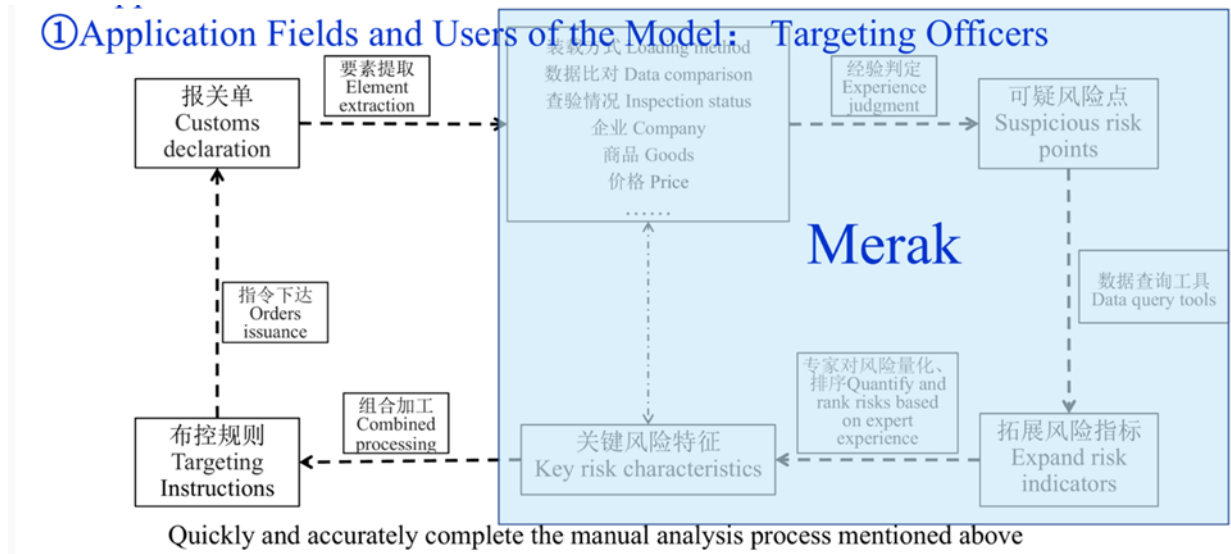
①Application Fields and Users of the Model： Targeting Officers

报关单
Customs declaration

要素提取
Element extraction

装载方式 Loading method
数据比对 Data comparison
查验情况 Inspection status
企业 Company
商品 Goods
价格 Price
……

经验判定
Experience judgment

可疑风险点
Suspicious risk points

Merak

数据查询工具
Data query tools

指令下达
Orders issuance

专家对风险量化、排序Quantify and rank risks based on expert experience

拓展风险指标
Expand risk indicators

组合加工
Combined processing

关键风险特征
Key risk characteristics

布控规则
Targeting Instructions

Quickly and accurately complete the manual analysis process mentioned above